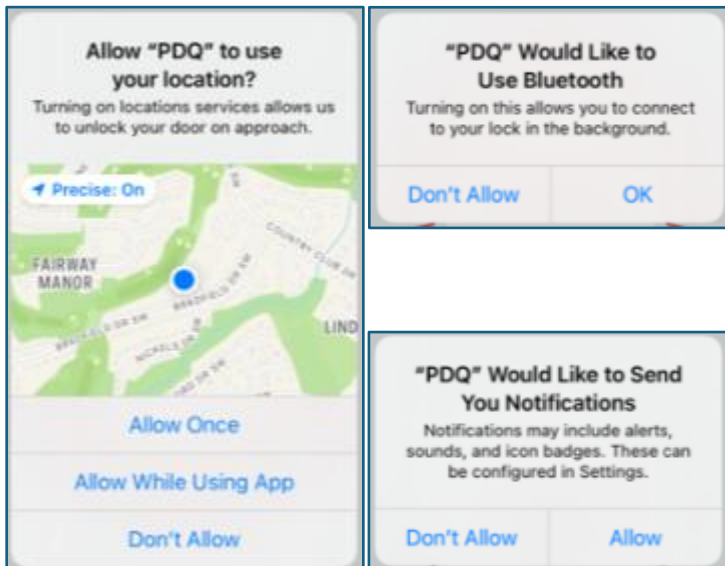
Allow "PDQ" to use your location?
Turning on locations services allows us to unlock your door on approach.

Precise: On

FAIRWAY MANOR

COUNTRY CLUB DR

BRADFIELD DR SW

NICKELS DR SW

LIND

Allow Once

Allow While Using App

Don't Allow

"PDQ" Would Like to Use Bluetooth
Turning on this allows you to connect to your lock in the background.

Don't Allow

OK

"PDQ" Would Like to Send You Notifications
Notifications may include alerts, sounds, and icon badges. These can be configured in Settings.

Don't Allow

Allow